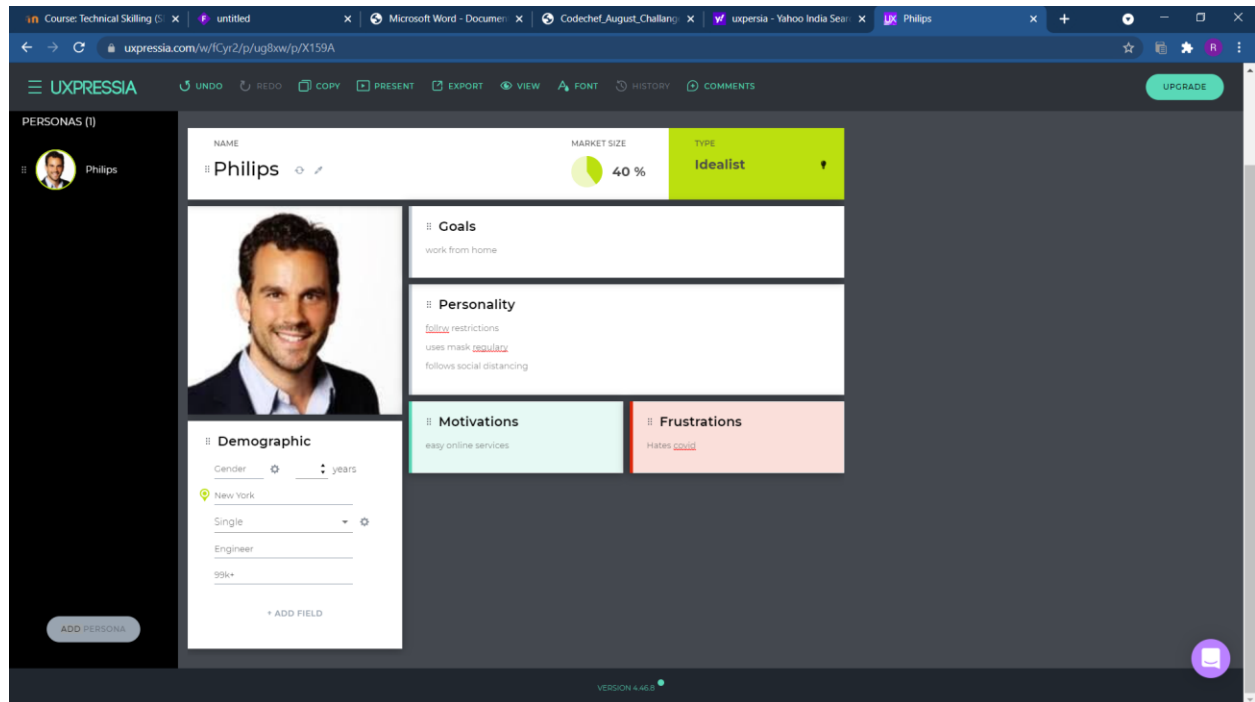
Course: Technical Skilling (S ×
untitled ×
Microsoft Word - Documen ×
Codechef_August_Challang ×
uxpersia - Yahoo India Sear ×
Philips ×

uxpressia.com/w/fCyr2/p/ug8xw/p/X159A

UXPRESSIA
UNDO REDO COPY PRESENT EXPORT VIEW FONT HISTORY COMMENTS
UPGRADE

PERSONAS (1)

Philips

ADD PERSONA

NAME
Philips

MARKET SIZE
40 %

TYPE
Idealist

Goals
work from home

Personality
follrw restrictions
uses mask regulary
follows social distancing

Motivations
easy online services

Frustrations
Hates covid

Demographic
Gender
years
New York
Single
Engineer
99k+
+ ADD FIELD

VERSION 4.46.8